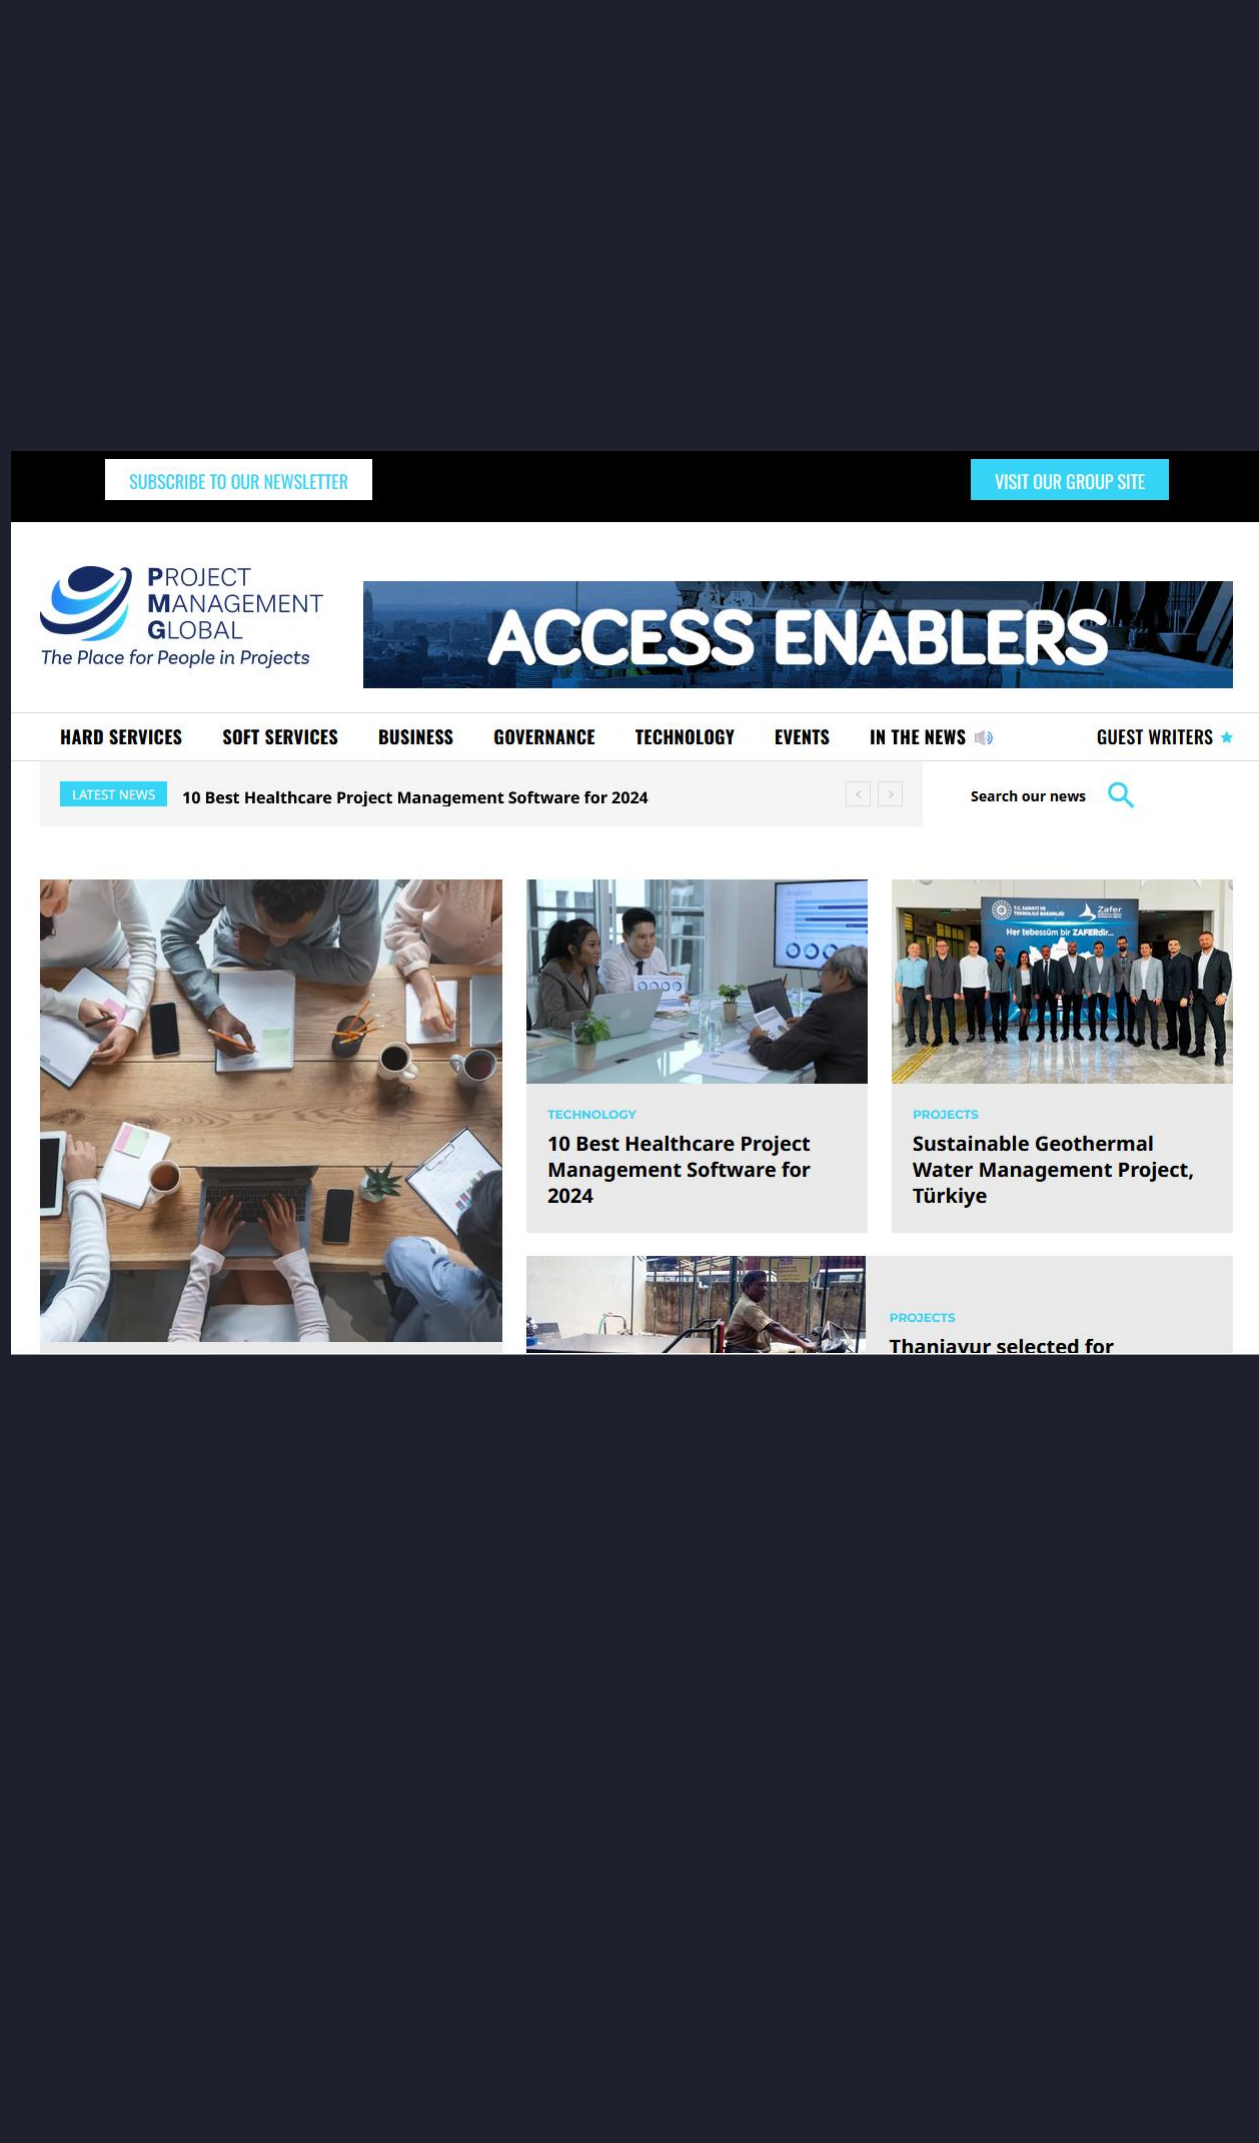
SUBSCRIBE TO OUR NEWSLETTER

VISIT OUR GROUP SITE

PROJECT MANAGEMENT GLOBAL
The Place for People in Projects

ACCESS ENABLERS

HARD SERVICES SOFT SERVICES BUSINESS GOVERNANCE TECHNOLOGY EVENTS IN THE NEWS GUEST WRITERS

LATEST NEWS 10 Best Healthcare Project Management Software for 2024

Search our news

TECHNOLOGY
10 Best Healthcare Project Management Software for 2024

Her tebessüm bir ZAFERdir...

PROJECTS
Sustainable Geothermal Water Management Project, Türkiye

PROJECTS
Thanjavur selected for